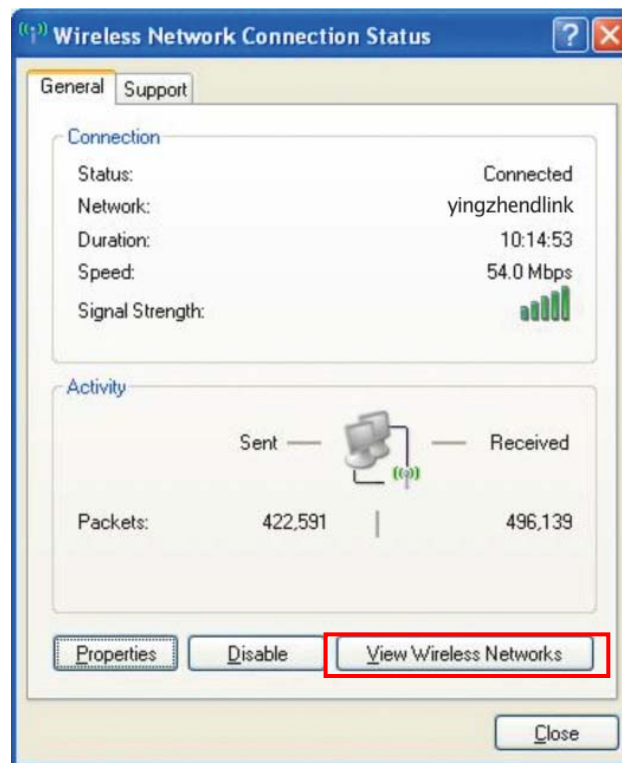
Wireless Network Connection Status

General Support

Connection

Status: Connected

Network: yingzhendlink

Duration: 10:14:53

Speed: 54.0 Mbps

Signal Strength:

Activity

Sent — — Received

Packets: 422,591 | 496,139

Properties Disable View Wireless Networks

Close